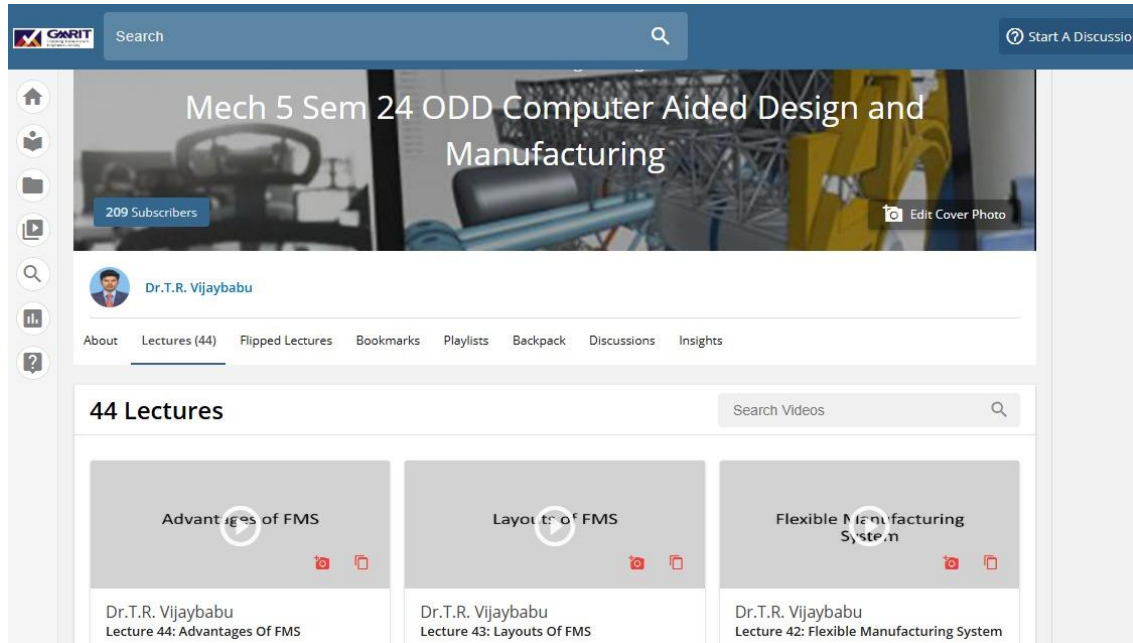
GMRIT

Search

Start A Discussio

Mech 5 Sem 24 ODD Computer Aided Design and Manufacturing

209 Subscribers

Edit Cover Photo

Dr.T.R. Vijaybabu

About Lectures (44) Flipped Lectures Bookmarks Playlists Backpack Discussions Insights

44 Lectures

Search Videos

Advantages of FMS

Dr.T.R. Vijaybabu
Lecture 44: Advantages Of FMS

Layouts of FMS

Dr.T.R. Vijaybabu
Lecture 43: Layouts Of FMS

Flexible Manufacturing System

Dr.T.R. Vijaybabu
Lecture 42: Flexible Manufacturing System